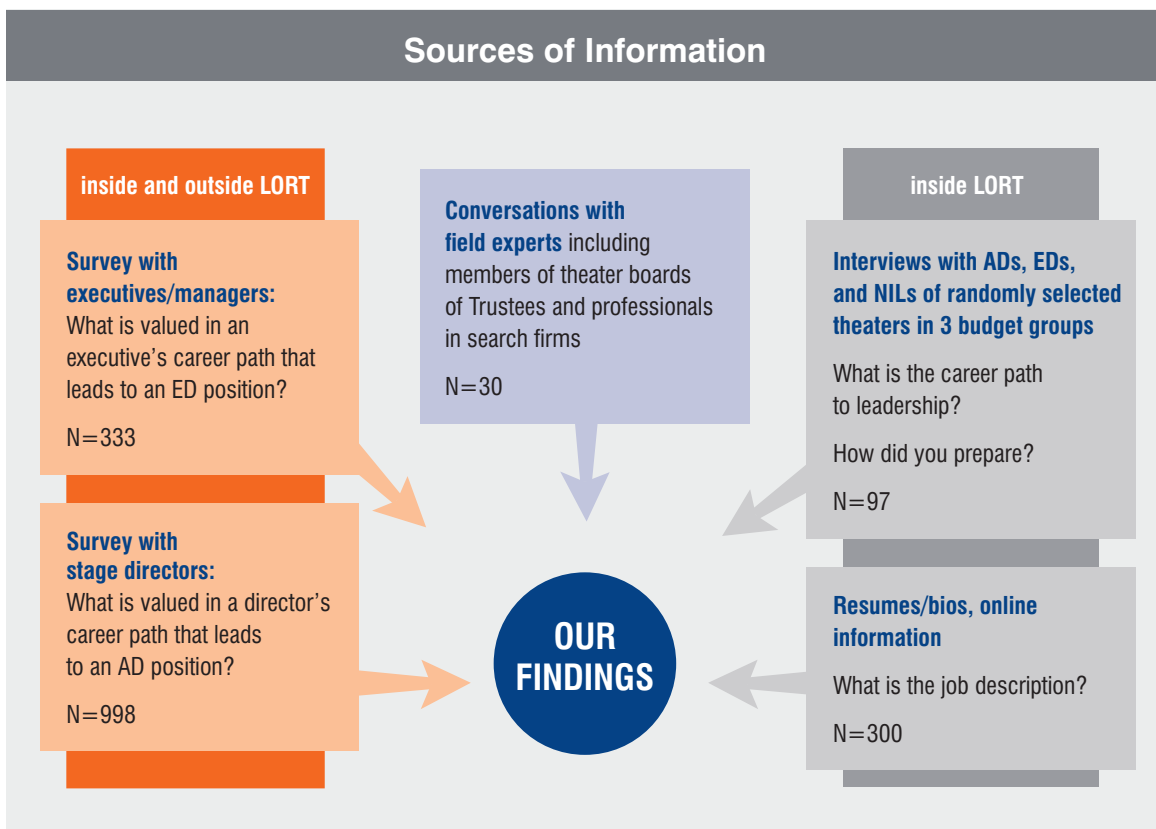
Sources of Information

inside and outside LORT

Survey with executives/managers: What is valued in an executive's career path that leads to an ED position?

N=333

Survey with stage directors: What is valued in a director's career path that leads to an AD position?

N=998

Conversations with field experts including members of theater boards of Trustees and professionals in search firms

N=30

OUR FINDINGS

inside LORT

Interviews with ADs, EDs, and NILs of randomly selected theaters in 3 budget groups

What is the career path to leadership?

How did you prepare?

N=97

Resumes/bios, online information

What is the job description?

N=300